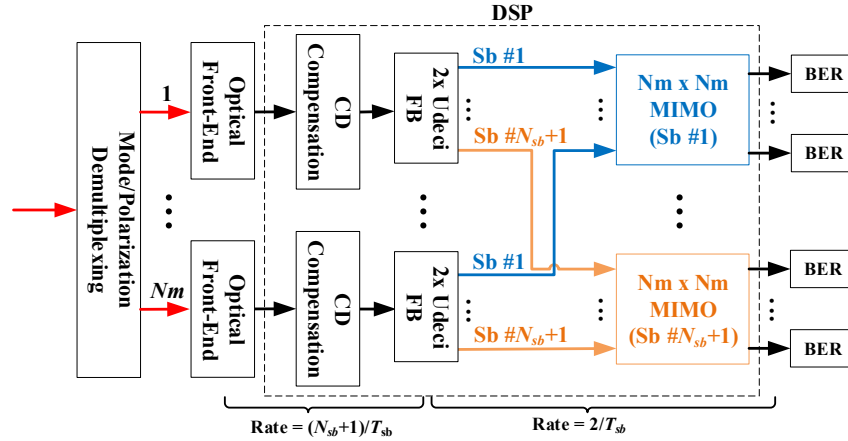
DSP

Mode/Polarization Demultiplexing

1

⋮

Nm

Optical Front-End

Optical Front-End

CD Compensation

CD Compensation

2x Udeci FB

2x Udeci FB

Sb #1

⋮

Sb #$N_{sb}$+1

⋮

Sb #1

⋮

Sb #$N_{sb}$+1

⋮

Nm x Nm MIMO (Sb #1)

⋮

Nm x Nm MIMO (Sb #$N_{sb}$+1)

⋮

⋮

BER

BER

BER

BER

Rate = ($N_{sb}$+1)/$T_{sb}$

Rate = 2/$T_{sb}$